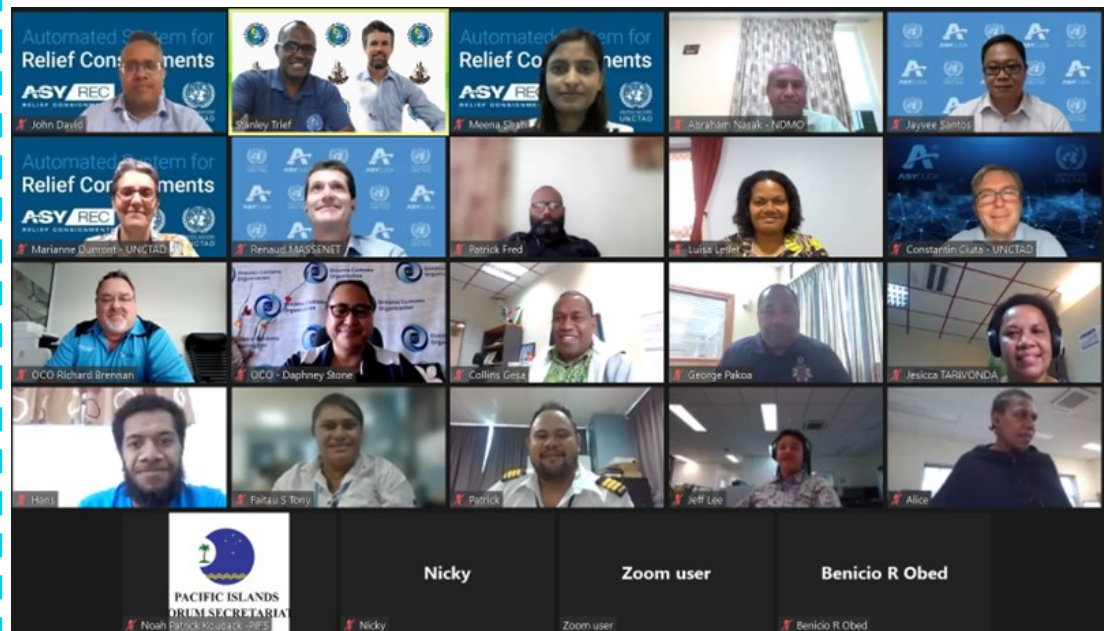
Automated System for Relief Consignments
ASYREC RELIEF CONSIGNMENTS
UNCTAD
John David

Stanley Trief

Automated System for Relief Consignments
ASYREC RELIEF CONSIGNMENTS
UNCTAD
Meena Shah

Abraham Narak - NDMO

Jayvee Santos

Automated System for Relief Consignments
ASYREC RELIEF CONSIGNMENTS
UNCTAD
Marianne Dumont - UNCTAD

Renaud MASSENET

Patrick Fred

Luisa Leder

ASYCUDA
Constantin Ciuta - UNCTAD

OCO Richard Brennan

Oceania Customs Organisation
OCO - Daphney Stone

Collins Gesa

George Pakoa

Jesicca TARIVONDA

Hans

Faitau S Tony

Patrick

Jeff Lee

Alice

PACIFIC ISLANDS FORUM SECRETARIAT
Noah Patrick Kouback -PIFS

Nicky
Nicky

Zoom user
Zoom user

Benicio R Obed
Benicio R Obed